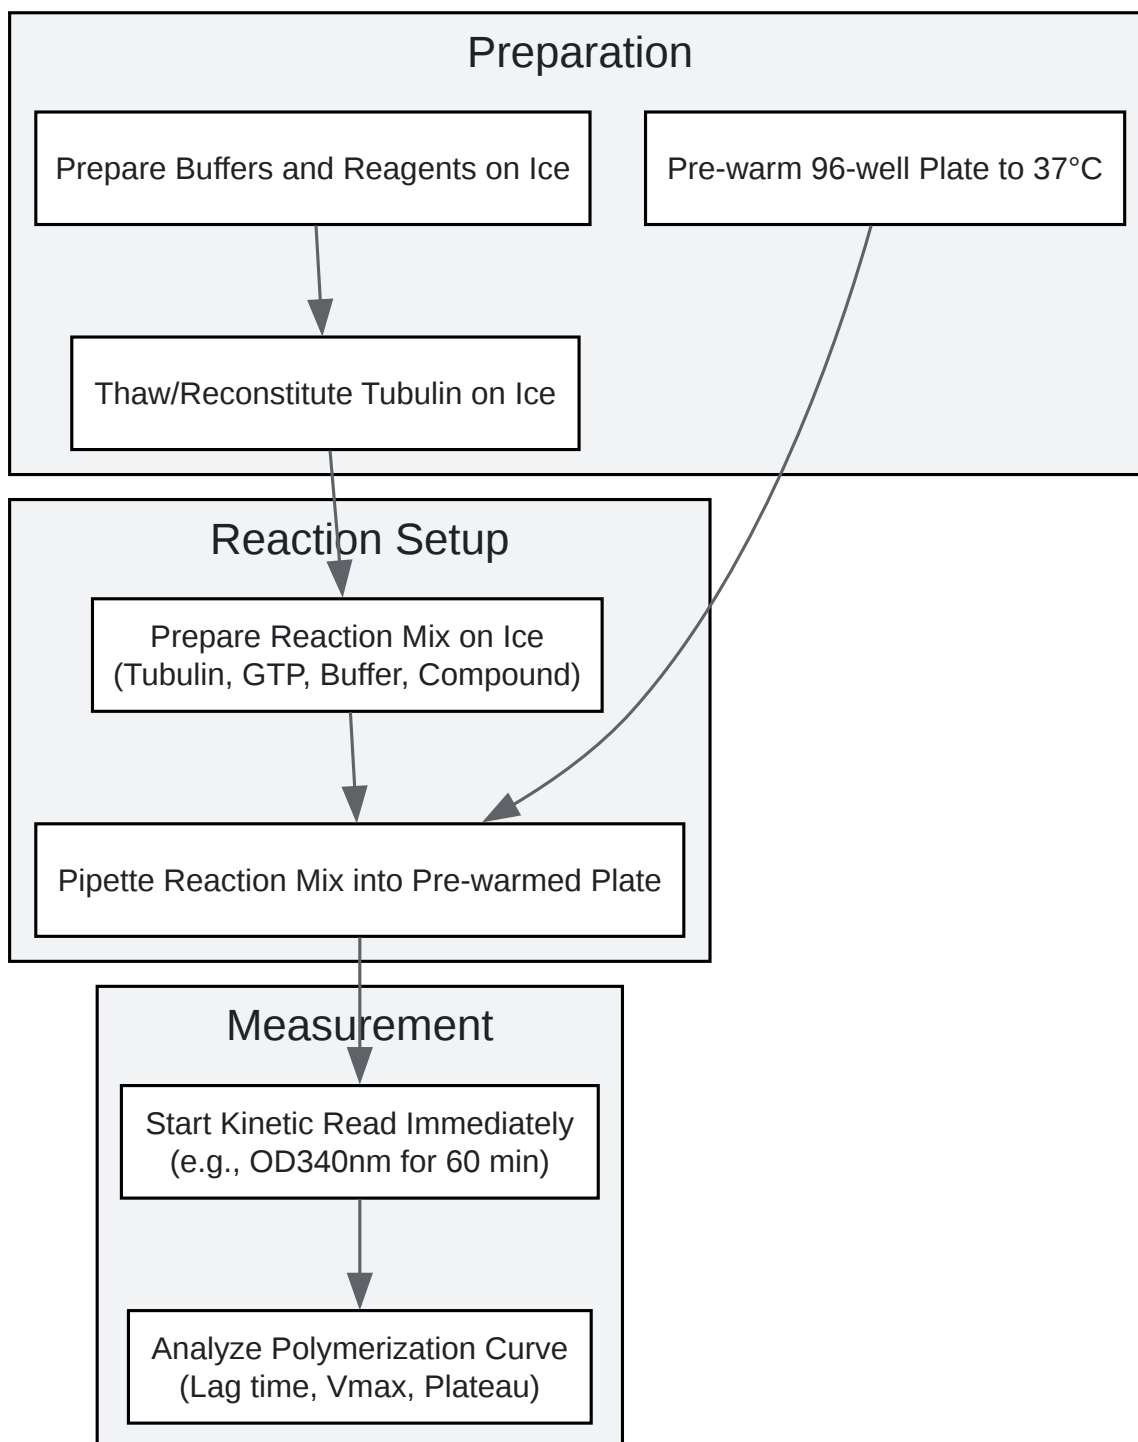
Preparation

Prepare Buffers and Reagents on Ice

Pre-warm 96-well Plate to 37°C

Thaw/Reconstitute Tubulin on Ice

Reaction Setup

Prepare Reaction Mix on Ice (Tubulin, GTP, Buffer, Compound)

Pipette Reaction Mix into Pre-warmed Plate

Measurement

Start Kinetic Read Immediately (e.g., OD340nm for 60 min)

Analyze Polymerization Curve (Lag time, Vmax, Plateau)